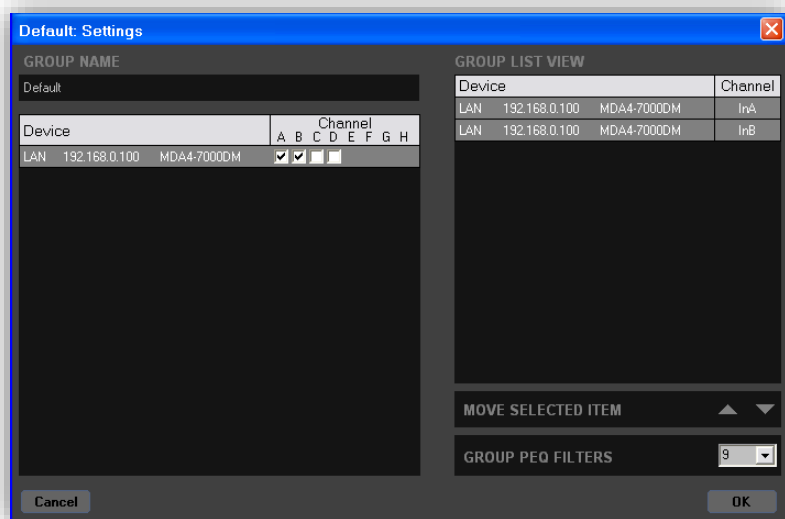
Default: Settings

GROUP NAME

Default

| Device | Channel A B C D E F G H |
|---|---|
| LAN 192.168.0.100 MDA4-7000DM | ☑ ☑ ☐ ☐ |

GROUP LIST VIEW

| Device | Channel |
|---|---|
| LAN 192.168.0.100 MDA4-7000DM | InA |
| LAN 192.168.0.100 MDA4-7000DM | InB |

MOVE SELECTED ITEM

GROUP PEQ FILTERS 9

Cancel

OK